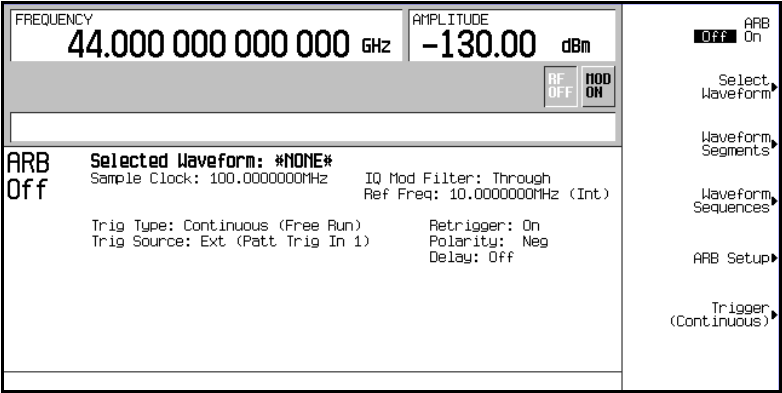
FREQUENCY
44.000 000 000 000 GHz

AMPLITUDE
-130.00 dBm

RF OFF

MOD ON

ARB Off

Selected Waveform: *NONE*
Sample Clock: 100.0000000MHz

IQ Mod Filter: Through
Ref Freq: 10.0000000MHz (Int)

Trig Type: Continuous (Free Run)
Trig Source: Ext (Patt Trig In 1)

Retrigger: On
Polarity: Neg
Delay: Off

ARB
Off On

Select Waveform

Waveform Segments

Waveform Sequences

ARB Setup

Trigger (Continuous)